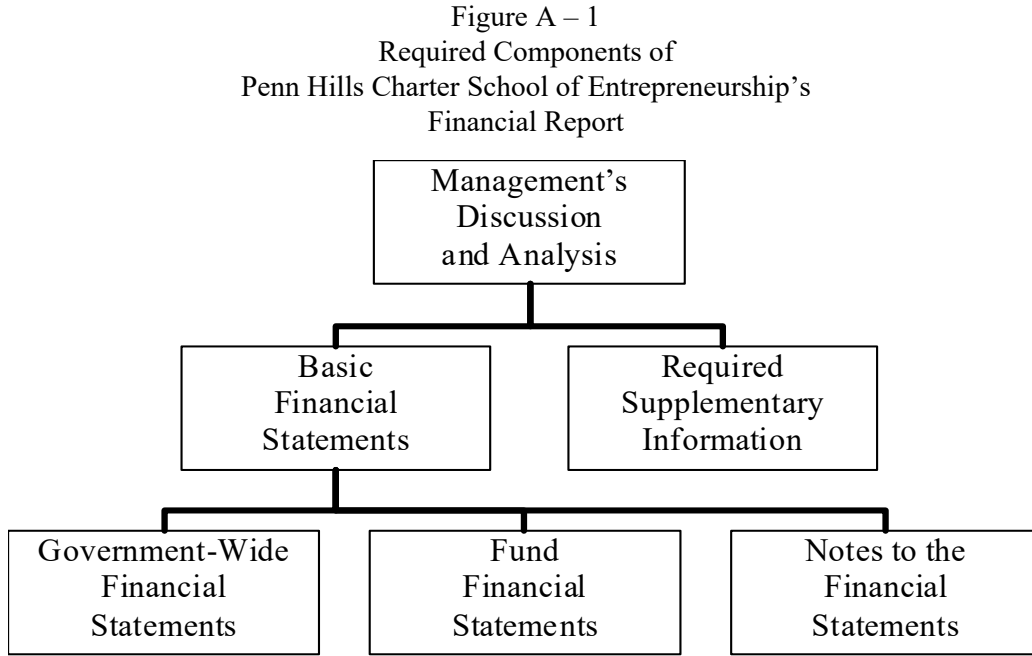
Figure A – 1
Required Components of
Penn Hills Charter School of Entrepreneurship's
Financial Report

Management's Discussion and Analysis

Basic Financial Statements

Required Supplementary Information

Government-Wide Financial Statements

Fund Financial Statements

Notes to the Financial Statements